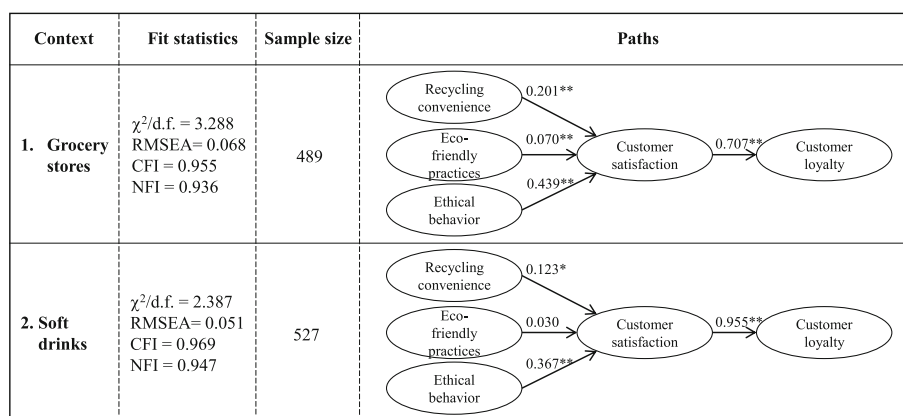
| Context | Fit statistics | Sample size | Paths |
|---|---|---|---|
| 1. Grocery stores | $\chi^2$/d.f. = 3.288 RMSEA= 0.068 CFI = 0.955 NFI = 0.936 | 489 | Recycling convenience 0.201** Eco-friendly practices 0.070** Ethical behavior 0.439** Customer satisfaction 0.707** Customer loyalty |
| 2. Soft drinks | $\chi^2$/d.f. = 2.387 RMSEA= 0.051 CFI = 0.969 NFI = 0.947 | 527 | Recycling convenience 0.123* Eco-friendly practices 0.030 Ethical behavior 0.367** Customer satisfaction 0.955** Customer loyalty |